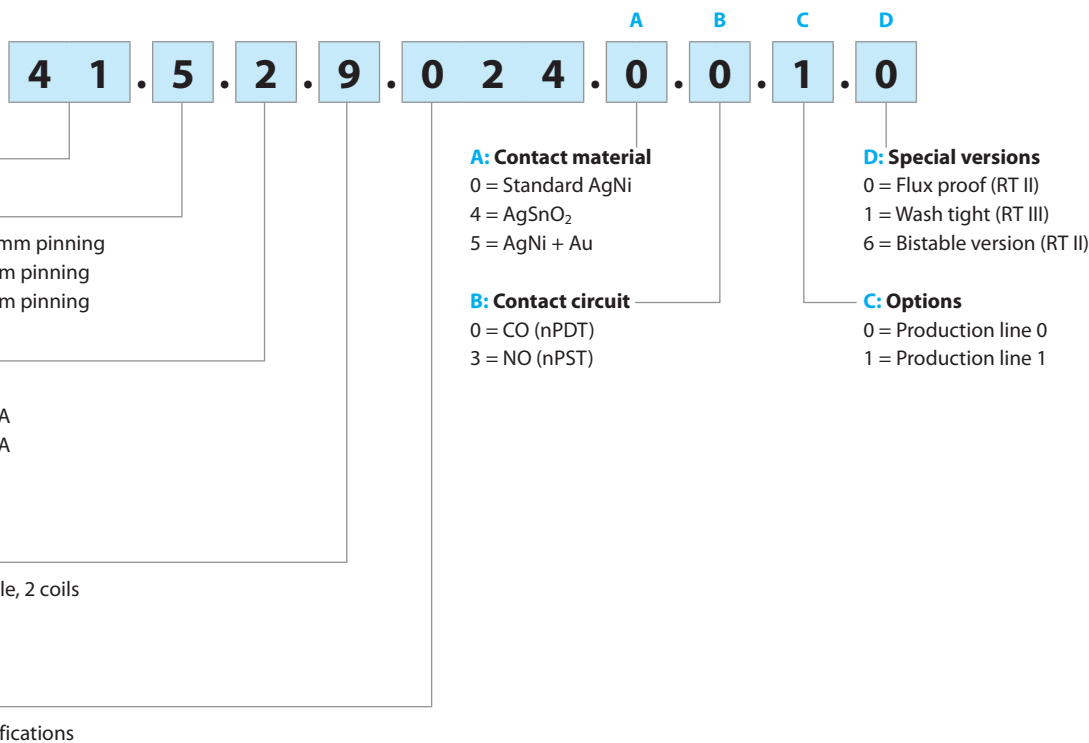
A B C D

4 1 . 5 . 2 . 9 . 0 2 4 . 0 . 0 . 1 . 0

mm pinning
m pinning
m pinning

A
A

le, 2 coils

fications

A: Contact material
0 = Standard AgNi
4 = AgSnO$_2$
5 = AgNi + Au

B: Contact circuit
0 = CO (nPDT)
3 = NO (nPST)

D: Special versions
0 = Flux proof (RT II)
1 = Wash tight (RT III)
6 = Bistable version (RT II)

C: Options
0 = Production line 0
1 = Production line 1